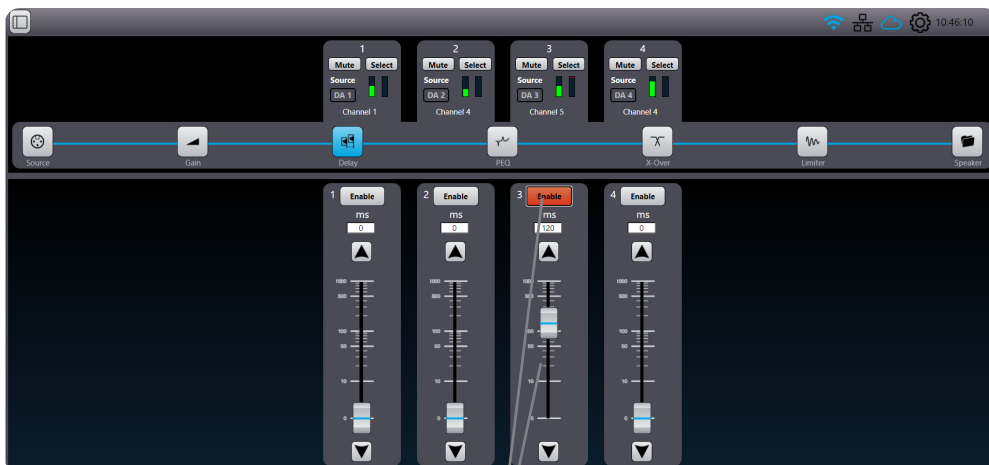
10:46:10

1
Mute Select
Source
DA 1
Channel 1

2
Mute Select
Source
DA 2
Channel 4

3
Mute Select
Source
DA 3
Channel 5

4
Mute Select
Source
DA 4
Channel 4

Source
Gain
Delay
PEQ
X-Over
Limiter
Speaker

1 Enable
ms
0
1000
500
100
50
10
0

2 Enable
ms
0
1000
500
100
50
10
0

3 Enable
ms
120
1000
500
100
50
10
0

4 Enable
ms
0
1000
500
100
50
10
0